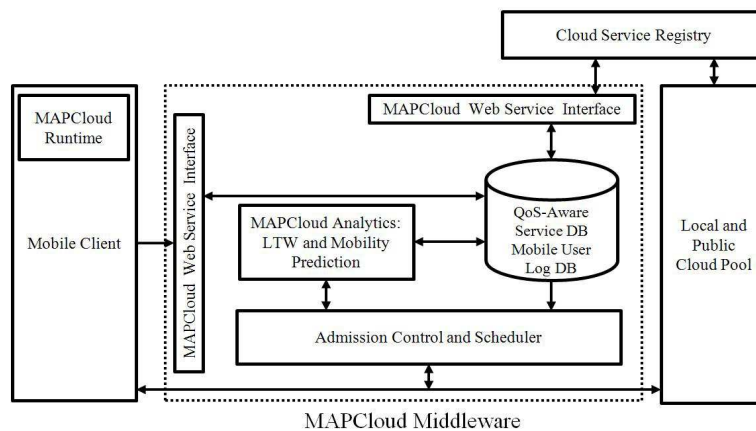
Cloud Service Registry

MAPCloud Runtime

Mobile Client

MAPCloud Web Service Interface

MAPCloud Web Service Interface

MAPCloud Analytics: LTW and Mobility Prediction

QoS-Aware Service DB Mobile User Log DB

Admission Control and Scheduler

Local and Public Cloud Pool

MAPCloud Middleware